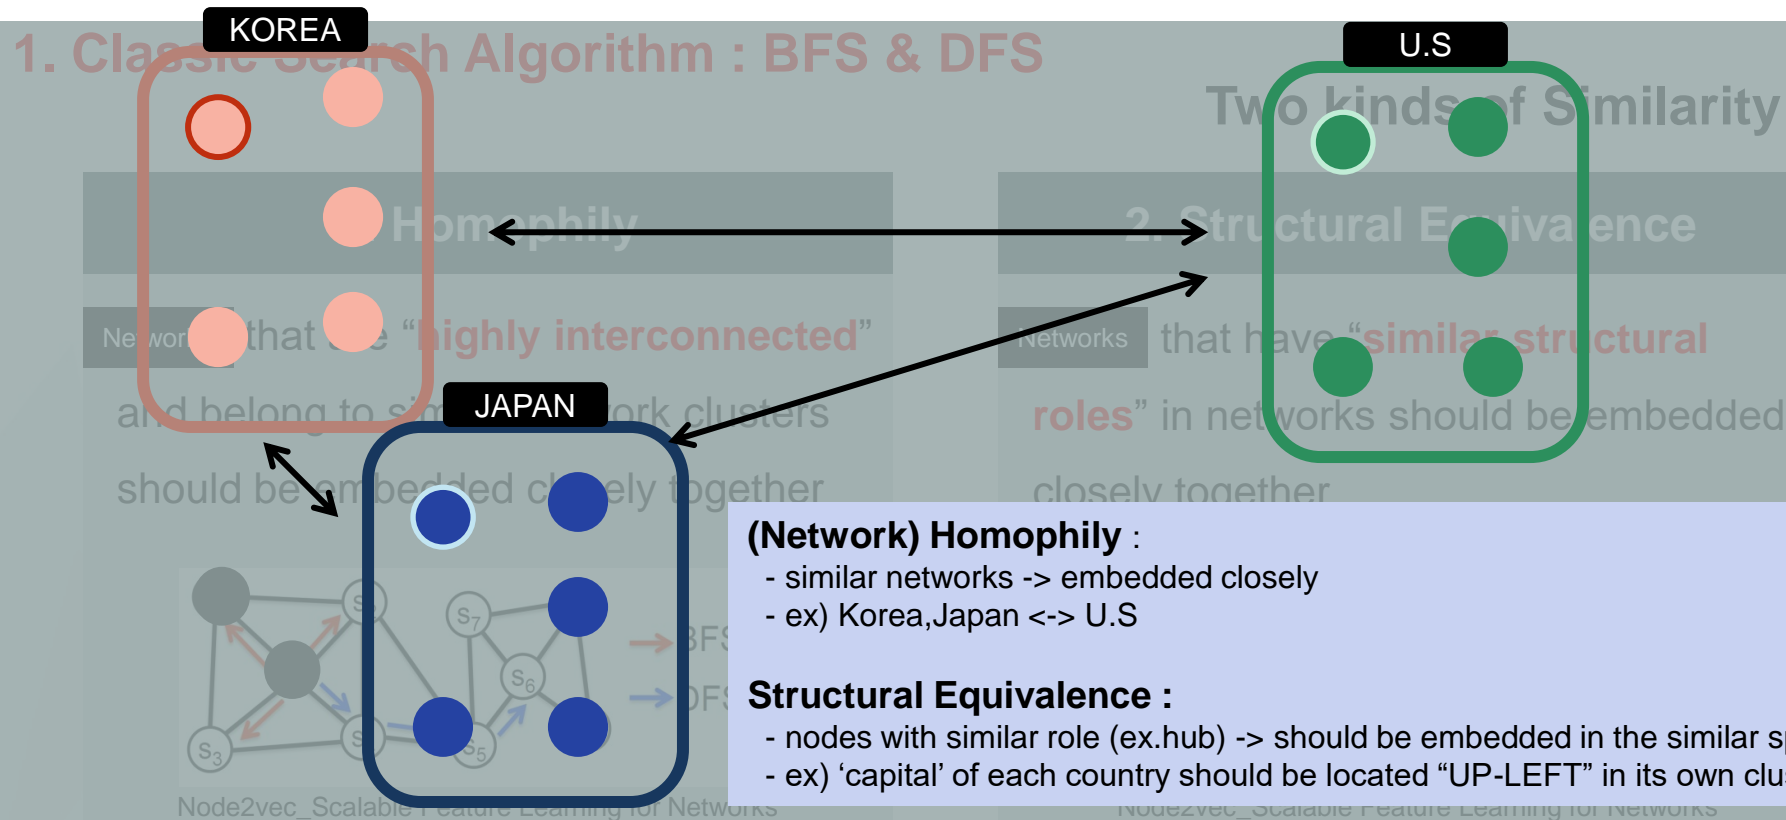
KOREA

1. Classic Search Algorithm : BFS & DFS

U.S

Two kinds of Similarity

Homophily

2. Structural Equivalence

Networks that are "highly interconnected" and belong to similar network clusters should be embedded closely together

Networks that have "similar structural roles" in networks should be embedded closely together

JAPAN

$S_7$ $S_6$ $S_3$ $S_5$

BFS

DFS

Node2vec_Scalable Feature Learning for Networks

Node2vec_Scalable Feature Learning for Networks

(Network) Homophily :
- similar networks -> embedded closely
- ex) Korea,Japan <-> U.S

Structural Equivalence :
- nodes with similar role (ex.hub) -> should be embedded in the similar s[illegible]
- ex) 'capital' of each country should be located "UP-LEFT" in its own clu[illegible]